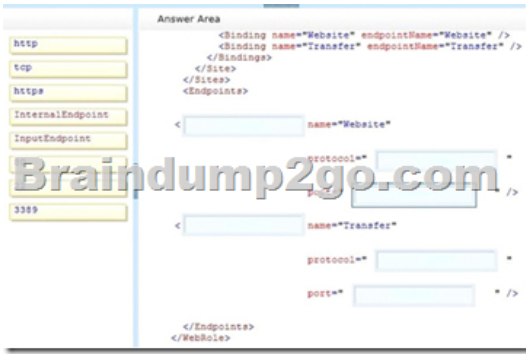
http

tcp

https

InternalEndpoint

InputEndpoint

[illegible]

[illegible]

3389

Answer Area

<Binding name="Website" endpointName="Website" />
<Binding name="Transfer" endpointName="Transfer" />
</Bindings>
</Site>
</Sites>
<Endpoints>

< name="Website"

protocol=" "

port=" " />

< name="Transfer"

protocol=" "

port=" " />

</Endpoints>
</WebRole>

Braindump2go.com